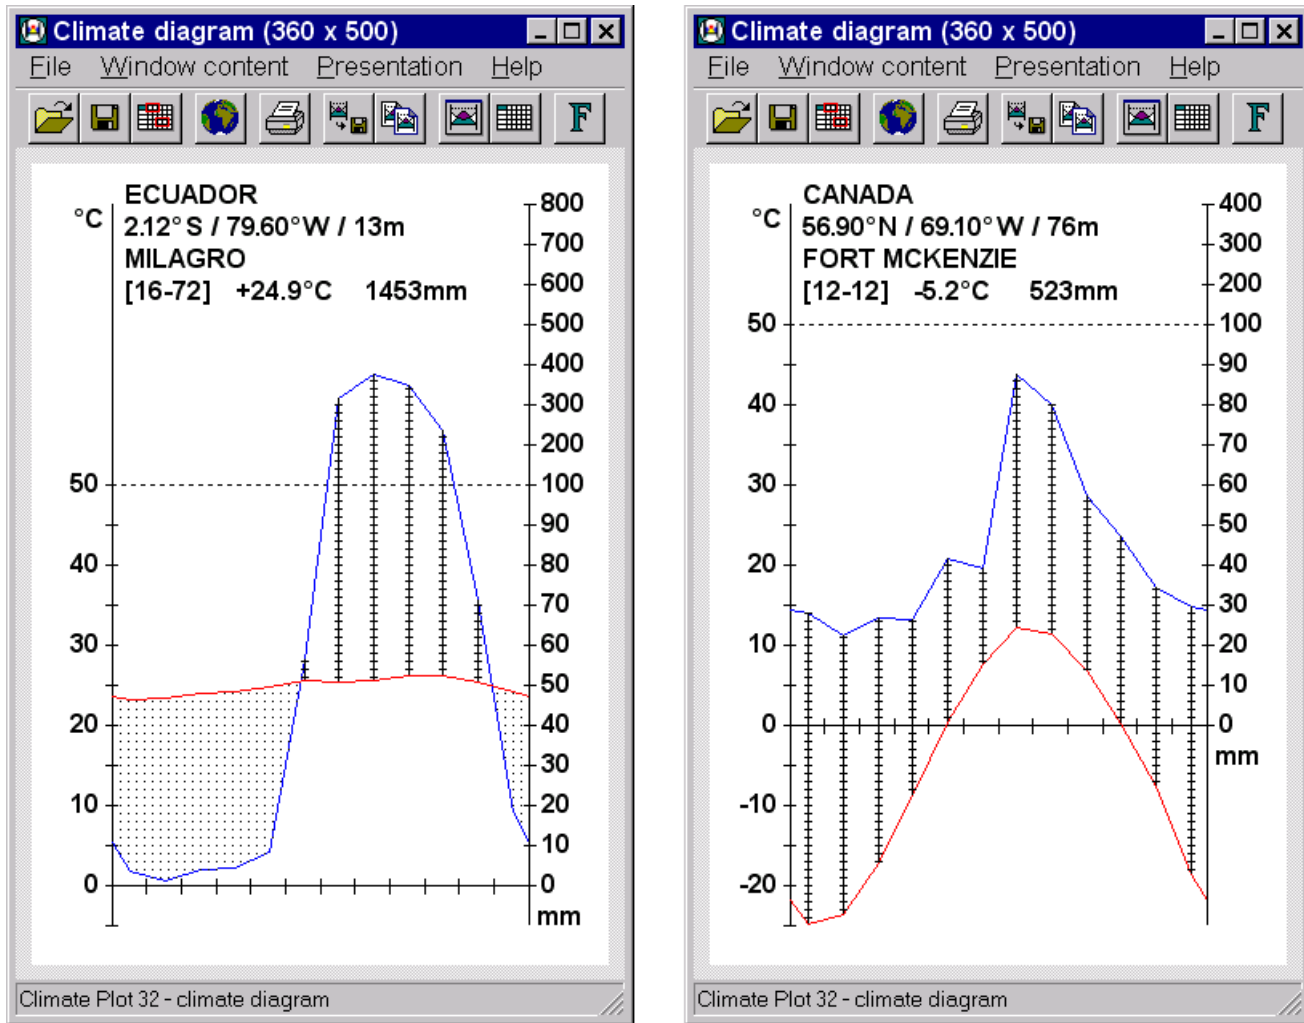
Climate diagram (360 x 500)
File Window content Presentation Help
F

ECUADOR
°C 2.12° S / 79.60° W / 13m
MILAGRO
[16-72] +24.9°C 1453mm

800
700
600
500
400
300
200
100
90
80
70
60
50
40
30
20
10
0
mm

50
40
30
20
10
0

Climate Plot 32 - climate diagram

Climate diagram (360 x 500)
File Window content Presentation Help
F

CANADA
°C 56.90° N / 69.10° W / 76m
FORT MCKENZIE
[12-12] -5.2°C 523mm

400
300
200
100
90
80
70
60
50
40
30
20
10
0
mm

50
40
30
20
10
0
-10
-20

Climate Plot 32 - climate diagram